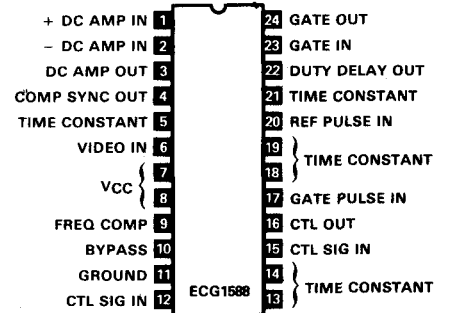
+ DC AMP IN 1
– DC AMP IN 2
DC AMP OUT 3
COMP SYNC OUT 4
TIME CONSTANT 5
VIDEO IN 6
VCC 7
8
FREQ COMP 9
BYPASS 10
GROUND 11
CTL SIG IN 12
ECG1588
24 GATE OUT
23 GATE IN
22 DUTY DELAY OUT
21 TIME CONSTANT
20 REF PULSE IN
19
18 TIME CONSTANT
17 GATE PULSE IN
16 CTL OUT
15 CTL SIG IN
14
13 TIME CONSTANT